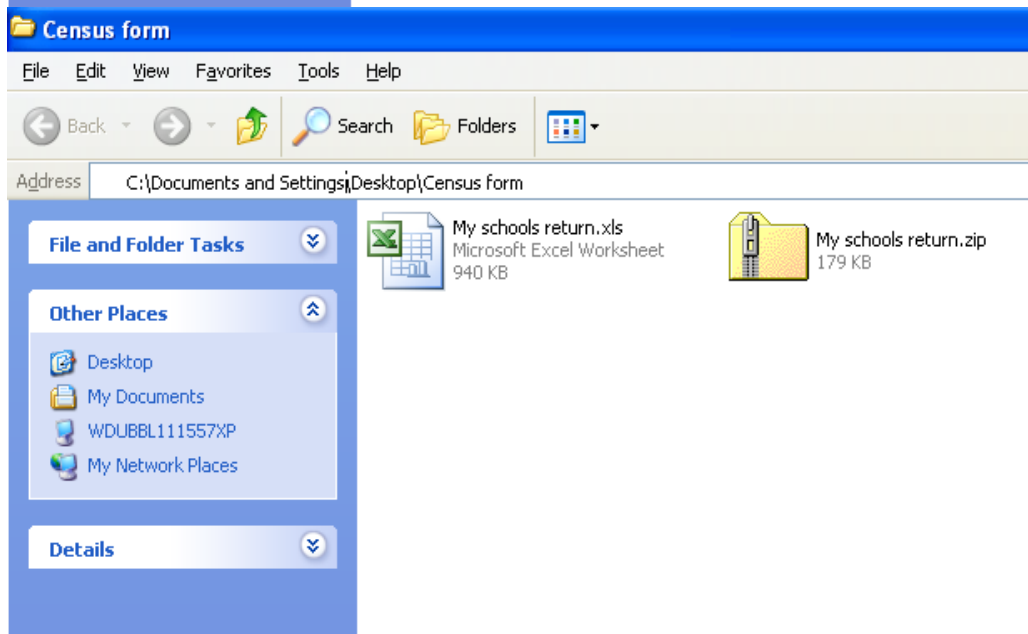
Census form

File Edit View Favorites Tools Help

Back Search Folders

Address C:\Documents and Settings\Desktop\Census form

File and Folder Tasks

Other Places

Desktop
My Documents
WDUBBL111557XP
My Network Places

Details

My schools return.xls
Microsoft Excel Worksheet
940 KB

My schools return.zip
179 KB